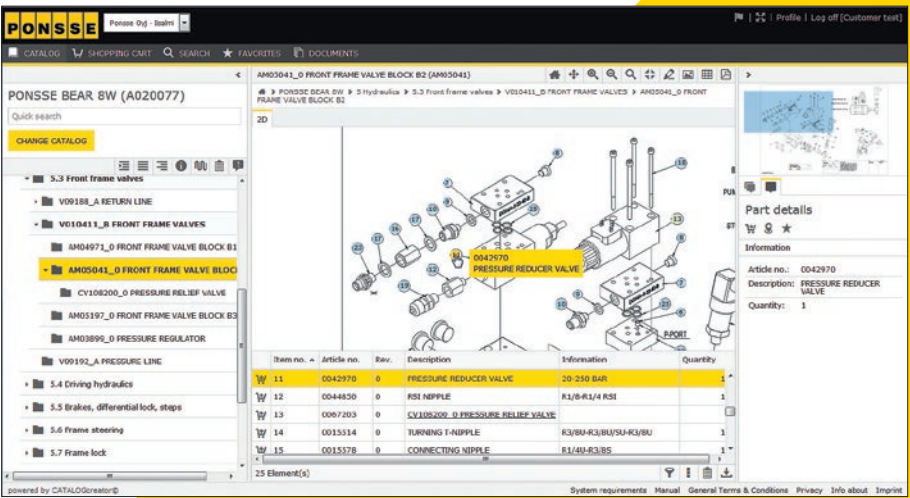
PONSSE Ponsse Oyj - Iisalmi

| Profile | Log off [Customer test]

CATALOG SHOPPING CART SEARCH FAVORITES DOCUMENTS

PONSSE BEAR 8W (A020077)

Quick search

CHANGE CATALOG

5.3 Front frame valves

V09188_A RETURN LINE

V010411_B FRONT FRAME VALVES

AM04971_0 FRONT FRAME VALVE BLOCK B1

AM05041_0 FRONT FRAME VALVE BLOCK

CV108200_0 PRESSURE RELIEF VALVE

AM05197_0 FRONT FRAME VALVE BLOCK B3

AM03899_0 PRESSURE REGULATOR

V09192_A PRESSURE LINE

5.4 Driving hydraulics

5.5 Brakes, differential lock, steps

5.6 Frame steering

5.7 Frame lock

AM05041_0 FRONT FRAME VALVE BLOCK B2 (AM05041)

PONSSE BEAR 8W > 5 Hydraulics > 5.3 Front frame valves > V010411_B FRONT FRAME VALVES > AM05041_0 FRONT FRAME VALVE BLOCK B2

2D

0042970
PRESSURE REDUCER VALVE

P-PORT

| | Item no. | Article no. | Rev. | Description | Information | Quantity |
|---|---|---|---|---|---|---|
| | 11 | 0042970 | 0 | PRESSURE REDUCER VALVE | 20-250 BAR | 1 |
| | 12 | 0044850 | 0 | RSI NIPPLE | R1/8-R1/4 RSI | 1 |
| | 13 | 0067203 | 0 | CV108200_0 PRESSURE RELIEF VALVE | | |
| | 14 | 0015514 | 0 | TURNING T-NIPPLE | R3/8U-R3/8U/SU-R3/8U | 1 |
| | 15 | 0015578 | 0 | CONNECTING NIPPLE | R1/4U-R3/8S | 1 |

25 Element(s)

Part details

Information

Article no.: 0042970
Description: PRESSURE REDUCER VALVE
Quantity: 1

powered by CATALOGcreator©

System requirements Manual General Terms & Conditions Privacy Info about Imprint